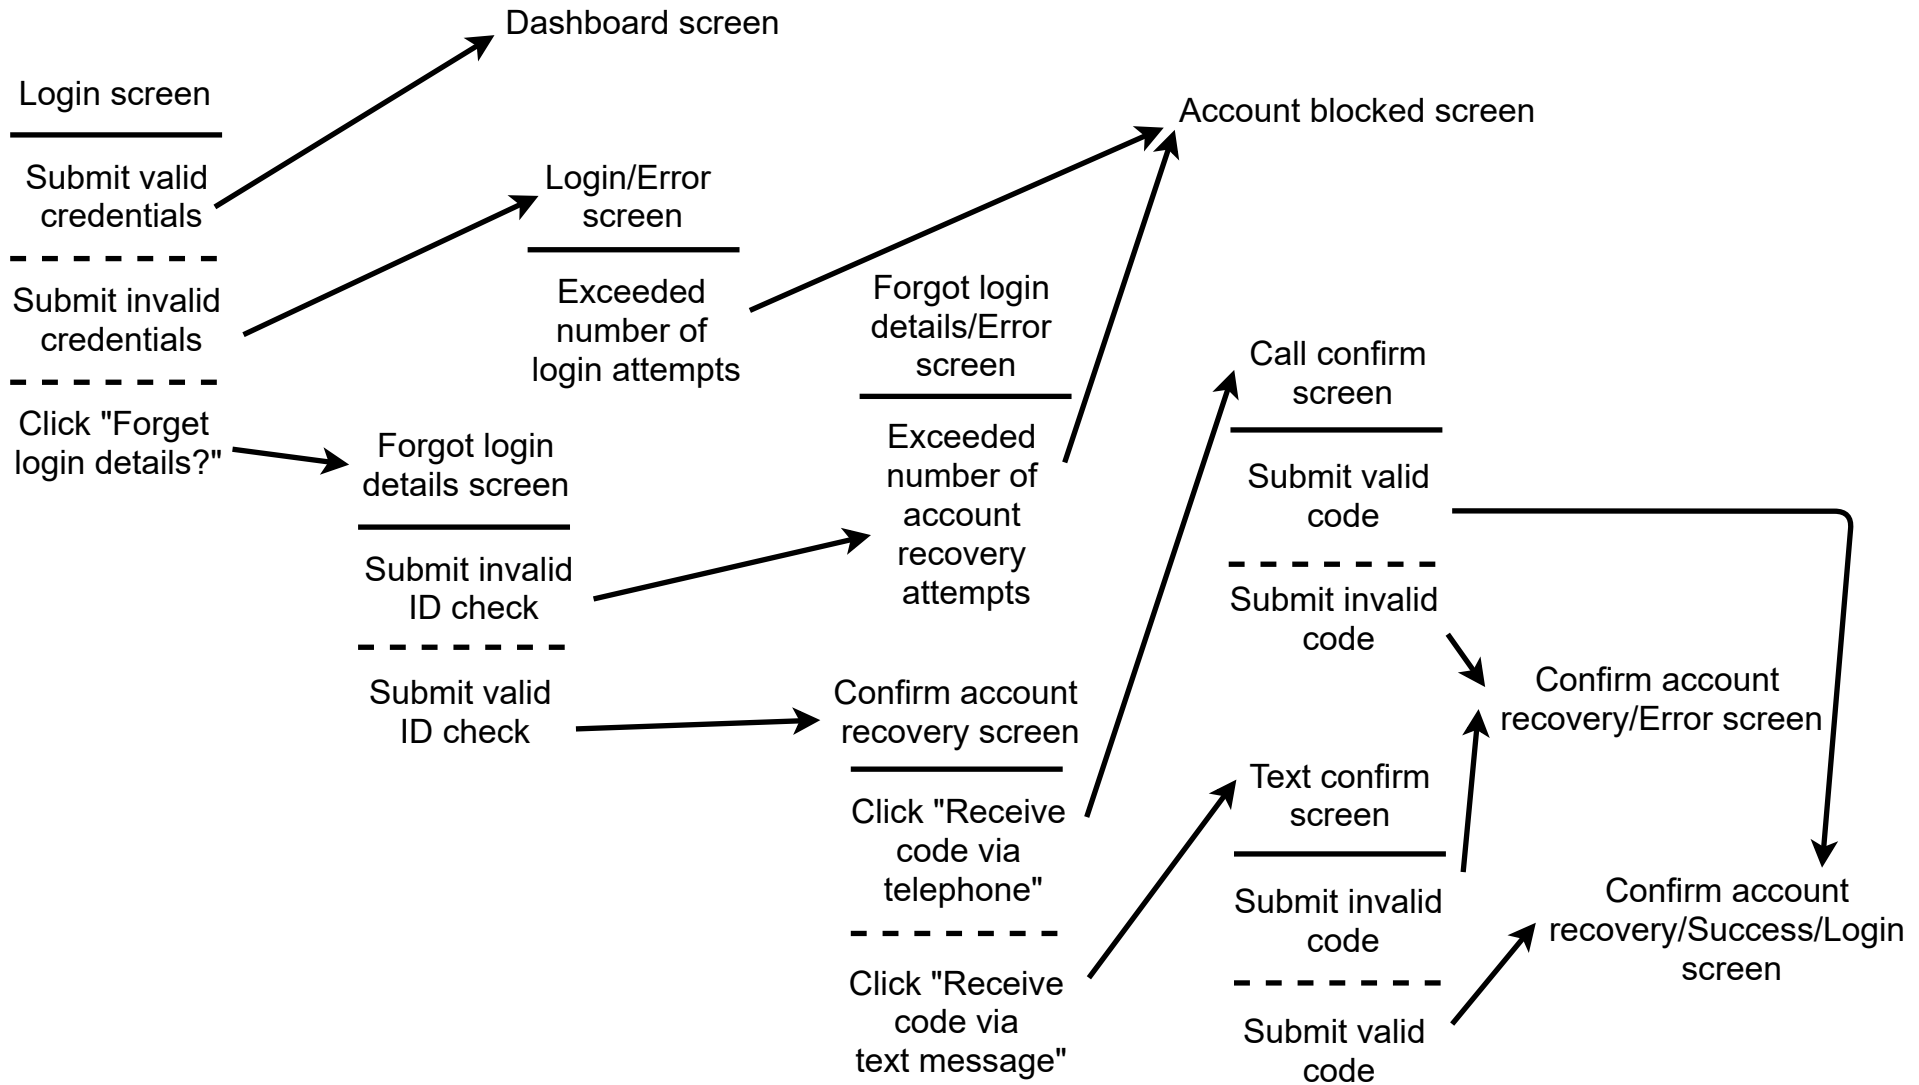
Dashboard screen

Login screen

Submit valid credentials

Submit invalid credentials

Click "Forget login details?"

Account blocked screen

Login/Error screen

Exceeded number of login attempts

Forgot login details/Error screen

Exceeded number of account recovery attempts

Forgot login details screen

Submit invalid ID check

Submit valid ID check

Call confirm screen

Submit valid code

Submit invalid code

Confirm account recovery/Error screen

Confirm account recovery screen

Click "Receive code via telephone"

Click "Receive code via text message"

Text confirm screen

Submit invalid code

Submit valid code

Confirm account recovery/Success/Login screen